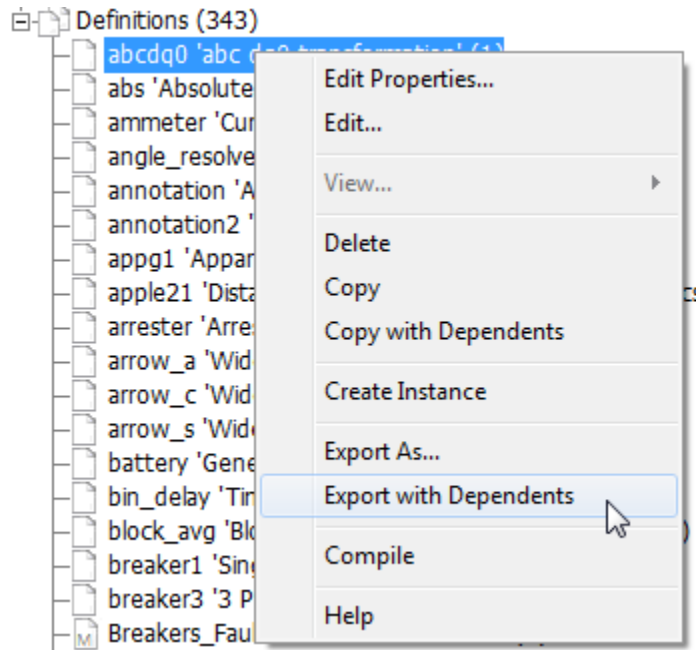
Definitions (343)
abcdq0 'abc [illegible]
abs 'Absolute
ammeter 'Cur
angle_resolve
annotation 'A
annotation2 '
appg1 'Appar
apple21 'Dista
arrester 'Arres
arrow_a 'Wid
arrow_c 'Wid
arrow_s 'Wide
battery 'Gene
bin_delay 'Tin
block_avg 'Blo
breaker1 'Sing
breaker3 '3 P
Breakers_Faul

Edit Properties...
Edit...
View...
Delete
Copy
Copy with Dependents
Create Instance
Export As...
Export with Dependents
Compile
Help